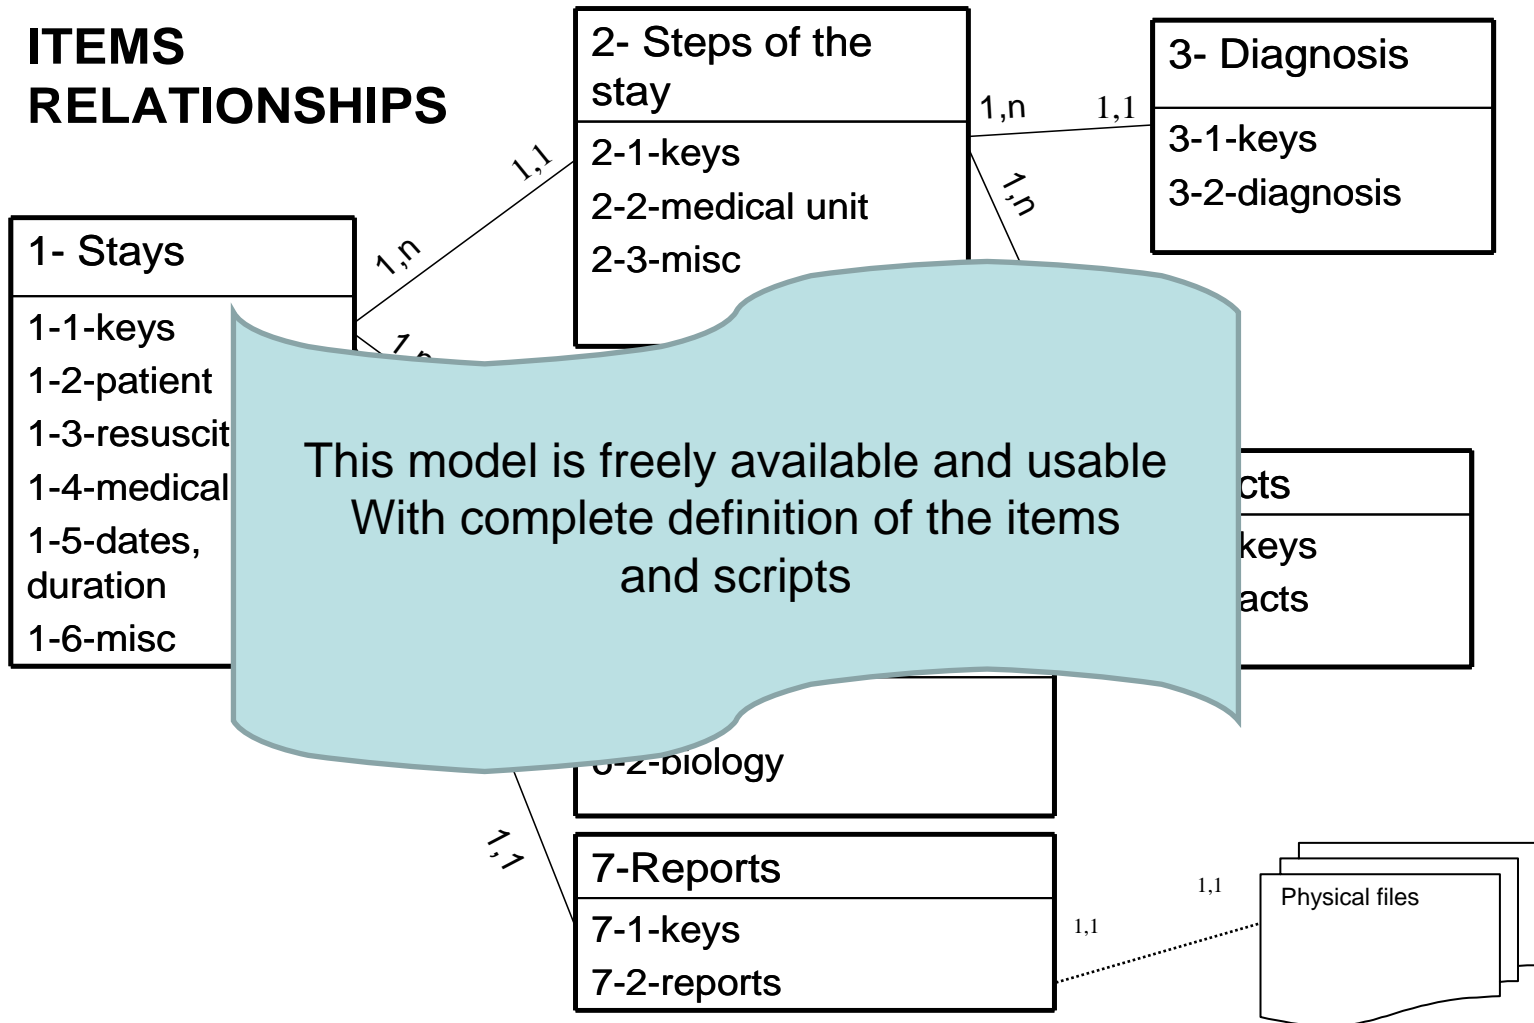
ITEMS RELATIONSHIPS

1- Stays
1-1-keys
1-2-patient
1-3-resuscit
1-4-medical
1-5-dates, duration
1-6-misc

1,n

1,1

2- Steps of the stay
2-1-keys
2-2-medical unit
2-3-misc

1,n

1,1

3- Diagnosis
3-1-keys
3-2-diagnosis

1,n

1,n

This model is freely available and usable
With complete definition of the items
and scripts

cts
keys
acts

6-2-biology

1,1

7-Reports
7-1-keys
7-2-reports

1,1

1,1

Physical files